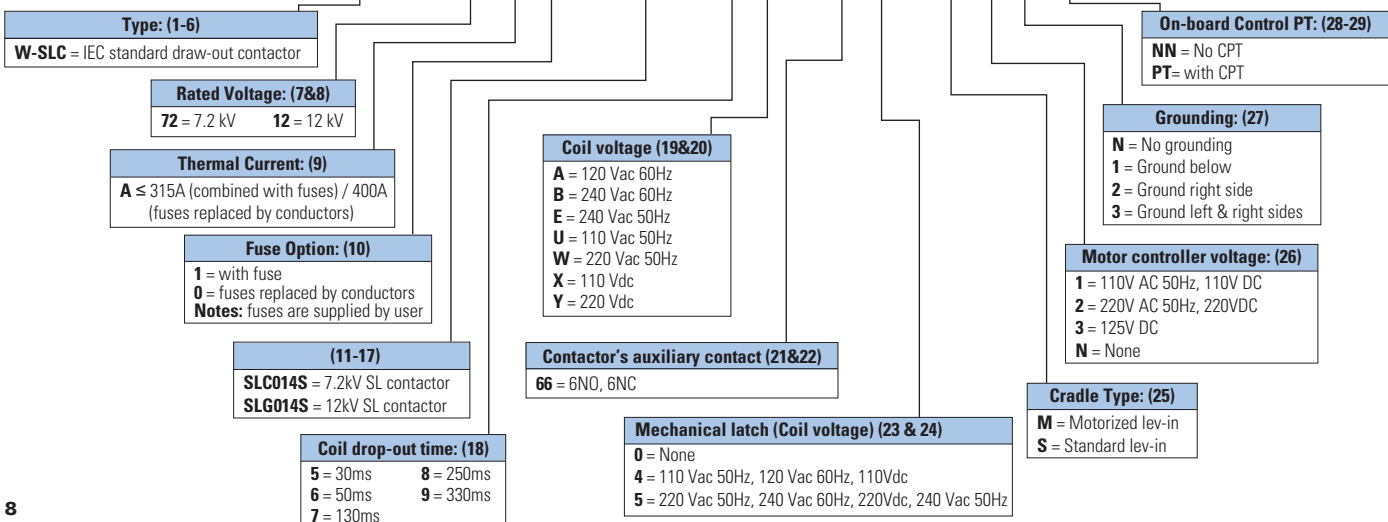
**Type: (1-6)**
**W-SLC** = IEC standard draw-out contactor

**Rated Voltage: (7&8)**
**72** = 7.2 kV **12** = 12 kV

**Thermal Current: (9)**
**A** ≤ 315A (combined with fuses) / 400A (fuses replaced by conductors)

**Fuse Option: (10)**
**1** = with fuse
**0** = fuses replaced by conductors
**Notes:** fuses are supplied by user

**(11-17)**
**SLC014S** = 7.2kV SL contactor
**SLG014S** = 12kV SL contactor

**Coil drop-out time: (18)**
**5** = 30ms **8** = 250ms
**6** = 50ms **9** = 330ms
**7** = 130ms

**Coil voltage (19&20)**
**A** = 120 Vac 60Hz
**B** = 240 Vac 60Hz
**E** = 240 Vac 50Hz
**U** = 110 Vac 50Hz
**W** = 220 Vac 50Hz
**X** = 110 Vdc
**Y** = 220 Vdc

**Contactor's auxiliary contact (21&22)**
**66** = 6NO, 6NC

**Mechanical latch (Coil voltage) (23 & 24)**
**0** = None
**4** = 110 Vac 50Hz, 120 Vac 60Hz, 110Vdc
**5** = 220 Vac 50Hz, 240 Vac 60Hz, 220Vdc, 240 Vac 50Hz

**Cradle Type: (25)**
**M** = Motorized lev-in
**S** = Standard lev-in

**Motor controller voltage: (26)**
**1** = 110V AC 50Hz, 110V DC
**2** = 220V AC 50Hz, 220VDC
**3** = 125V DC
**N** = None

**Grounding: (27)**
**N** = No grounding
**1** = Ground below
**2** = Ground right side
**3** = Ground left & right sides

**On-board Control PT: (28-29)**
**NN** = No CPT
**PT**= with CPT

8